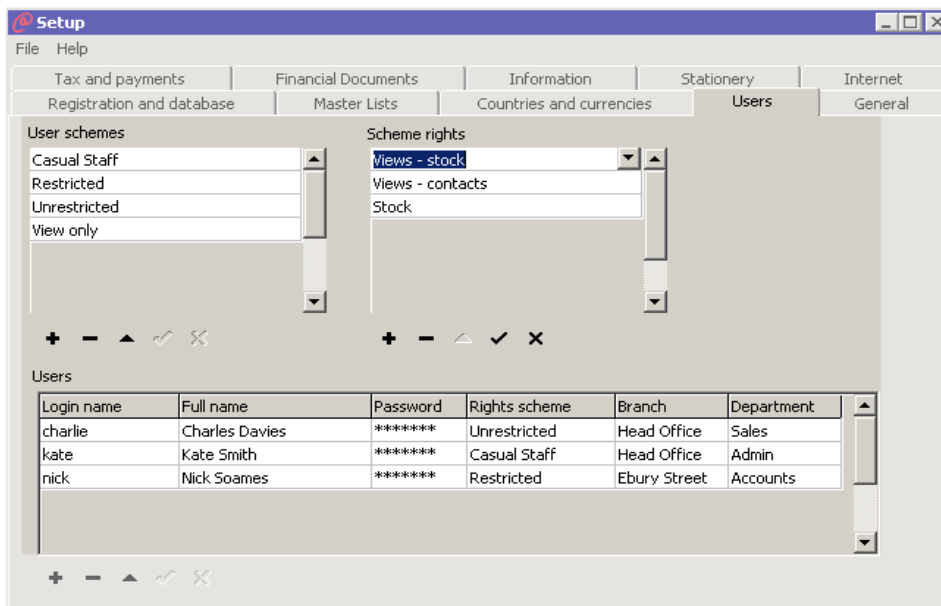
Setup

File Help

Tax and payments | Financial Documents | Information | Stationery | Internet

Registration and database | Master Lists | Countries and currencies | Users | General

User schemes

Casual Staff
Restricted
Unrestricted
View only

Scheme rights

Views - stock
Views - contacts
Stock

Users

| Login name | Full name | Password | Rights scheme | Branch | Department |
|---|---|---|---|---|---|
| charlie | Charles Davies | ******* | Unrestricted | Head Office | Sales |
| kate | Kate Smith | ******* | Casual Staff | Head Office | Admin |
| nick | Nick Soames | ******* | Restricted | Ebury Street | Accounts |